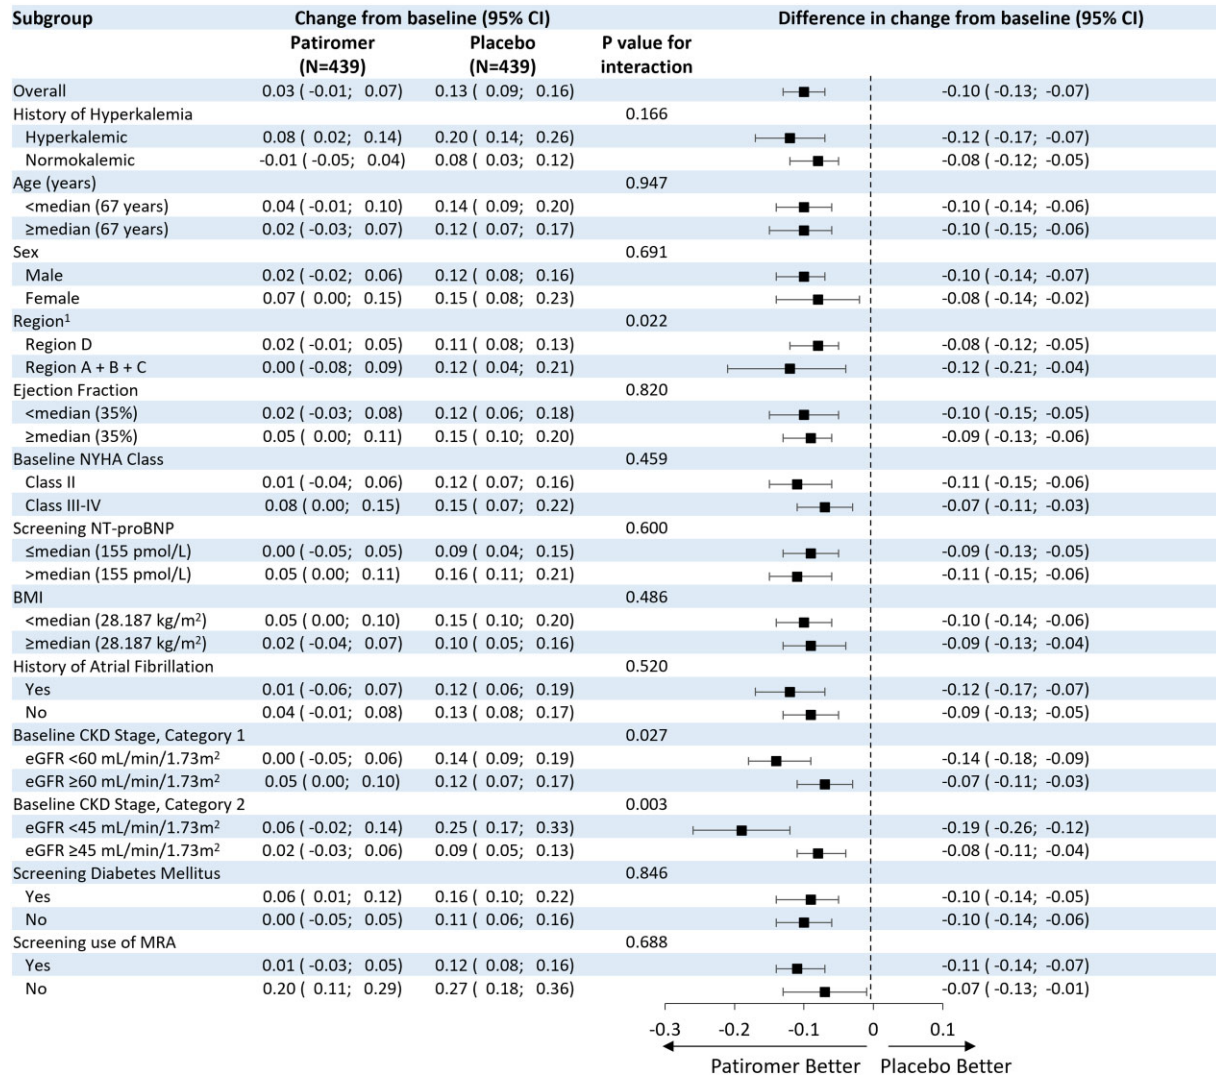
| Subgroup | Patiromer (N=439) | Placebo (N=439) | P value for interaction | Difference in change from baseline (95% CI) |
|---|---|---|---|---|
| | Change from baseline (95% CI) | | | |
| Overall | 0.03 ( -0.01; 0.07) | 0.13 ( 0.09; 0.16) | | -0.10 ( -0.13; -0.07) |
| History of Hyperkalemia | | | 0.166 | |
| Hyperkalemic | 0.08 ( 0.02; 0.14) | 0.20 ( 0.14; 0.26) | | -0.12 ( -0.17; -0.07) |
| Normokalemic | -0.01 ( -0.05; 0.04) | 0.08 ( 0.03; 0.12) | | -0.08 ( -0.12; -0.05) |
| Age (years) | | | 0.947 | |
| <median (67 years) | 0.04 ( -0.01; 0.10) | 0.14 ( 0.09; 0.20) | | -0.10 ( -0.14; -0.06) |
| ≥median (67 years) | 0.02 ( -0.03; 0.07) | 0.12 ( 0.07; 0.17) | | -0.10 ( -0.15; -0.06) |
| Sex | | | 0.691 | |
| Male | 0.02 ( -0.02; 0.06) | 0.12 ( 0.08; 0.16) | | -0.10 ( -0.14; -0.07) |
| Female | 0.07 ( 0.00; 0.15) | 0.15 ( 0.08; 0.23) | | -0.08 ( -0.14; -0.02) |
| Region$^1$ | | | 0.022 | |
| Region D | 0.02 ( -0.01; 0.05) | 0.11 ( 0.08; 0.13) | | -0.08 ( -0.12; -0.05) |
| Region A + B + C | 0.00 ( -0.08; 0.09) | 0.12 ( 0.04; 0.21) | | -0.12 ( -0.21; -0.04) |
| Ejection Fraction | | | 0.820 | |
| <median (35%) | 0.02 ( -0.03; 0.08) | 0.12 ( 0.06; 0.18) | | -0.10 ( -0.15; -0.05) |
| ≥median (35%) | 0.05 ( 0.00; 0.11) | 0.15 ( 0.10; 0.20) | | -0.09 ( -0.13; -0.06) |
| Baseline NYHA Class | | | 0.459 | |
| Class II | 0.01 ( -0.04; 0.06) | 0.12 ( 0.07; 0.16) | | -0.11 ( -0.15; -0.06) |
| Class III-IV | 0.08 ( 0.00; 0.15) | 0.15 ( 0.07; 0.22) | | -0.07 ( -0.11; -0.03) |
| Screening NT-proBNP | | | 0.600 | |
| ≤median (155 pmol/L) | 0.00 ( -0.05; 0.05) | 0.09 ( 0.04; 0.15) | | -0.09 ( -0.13; -0.05) |
| >median (155 pmol/L) | 0.05 ( 0.00; 0.11) | 0.16 ( 0.11; 0.21) | | -0.11 ( -0.15; -0.06) |
| BMI | | | 0.486 | |
| <median (28.187 kg/m$^2$) | 0.05 ( 0.00; 0.10) | 0.15 ( 0.10; 0.20) | | -0.10 ( -0.14; -0.06) |
| ≥median (28.187 kg/m$^2$) | 0.02 ( -0.04; 0.07) | 0.10 ( 0.05; 0.16) | | -0.09 ( -0.13; -0.04) |
| History of Atrial Fibrillation | | | 0.520 | |
| Yes | 0.01 ( -0.06; 0.07) | 0.12 ( 0.06; 0.19) | | -0.12 ( -0.17; -0.07) |
| No | 0.04 ( -0.01; 0.08) | 0.13 ( 0.08; 0.17) | | -0.09 ( -0.13; -0.05) |
| Baseline CKD Stage, Category 1 | | | 0.027 | |
| eGFR <60 mL/min/1.73m$^2$ | 0.00 ( -0.05; 0.06) | 0.14 ( 0.09; 0.19) | | -0.14 ( -0.18; -0.09) |
| eGFR ≥60 mL/min/1.73m$^2$ | 0.05 ( 0.00; 0.10) | 0.12 ( 0.07; 0.17) | | -0.07 ( -0.11; -0.03) |
| Baseline CKD Stage, Category 2 | | | 0.003 | |
| eGFR <45 mL/min/1.73m$^2$ | 0.06 ( -0.02; 0.14) | 0.25 ( 0.17; 0.33) | | -0.19 ( -0.26; -0.12) |
| eGFR ≥45 mL/min/1.73m$^2$ | 0.02 ( -0.03; 0.06) | 0.09 ( 0.05; 0.13) | | -0.08 ( -0.11; -0.04) |
| Screening Diabetes Mellitus | | | 0.846 | |
| Yes | 0.06 ( 0.01; 0.12) | 0.16 ( 0.10; 0.22) | | -0.10 ( -0.14; -0.05) |
| No | 0.00 ( -0.05; 0.05) | 0.11 ( 0.06; 0.16) | | -0.10 ( -0.14; -0.06) |
| Screening use of MRA | | | 0.688 | |
| Yes | 0.01 ( -0.03; 0.05) | 0.12 ( 0.08; 0.16) | | -0.11 ( -0.14; -0.07) |
| No | 0.20 ( 0.11; 0.29) | 0.27 ( 0.18; 0.36) | | -0.07 ( -0.13; -0.01) |

-0.3 -0.2 -0.1 0 0.1
Patiromer Better Placebo Better